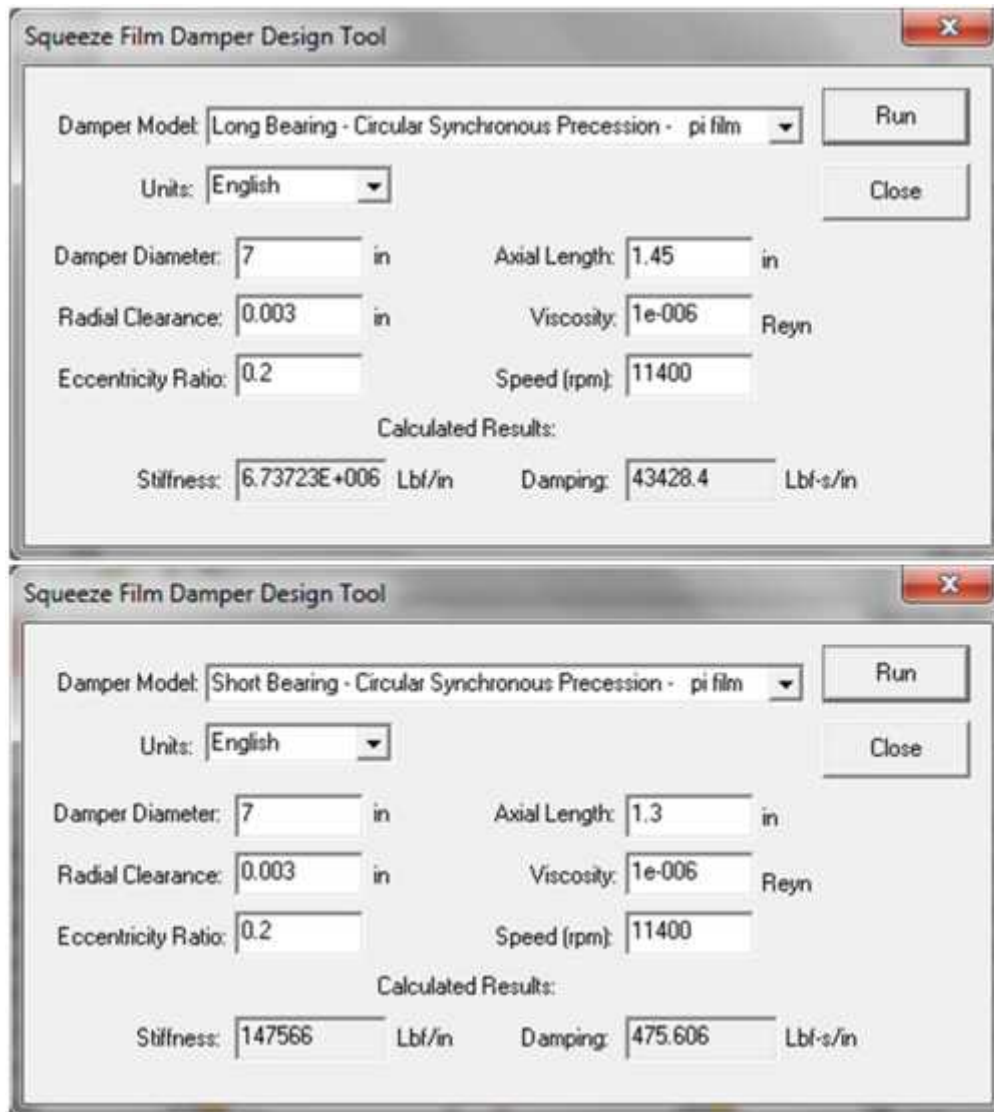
Squeeze Film Damper Design Tool

Damper Model: Long Bearing - Circular Synchronous Precession - pi film

Run

Units: English

Close

Damper Diameter: 7 in

Axial Length: 1.45 in

Radial Clearance: 0.003 in

Viscosity: 1e-006 Reyn

Eccentricity Ratio: 0.2

Speed (rpm): 11400

Calculated Results:

Stiffness: 6.73723E+006 Lbf/in

Damping: 43428.4 Lbf-s/in

Squeeze Film Damper Design Tool

Damper Model: Short Bearing - Circular Synchronous Precession - pi film

Run

Units: English

Close

Damper Diameter: 7 in

Axial Length: 1.3 in

Radial Clearance: 0.003 in

Viscosity: 1e-006 Reyn

Eccentricity Ratio: 0.2

Speed (rpm): 11400

Calculated Results:

Stiffness: 147566 Lbf/in

Damping: 475.606 Lbf-s/in